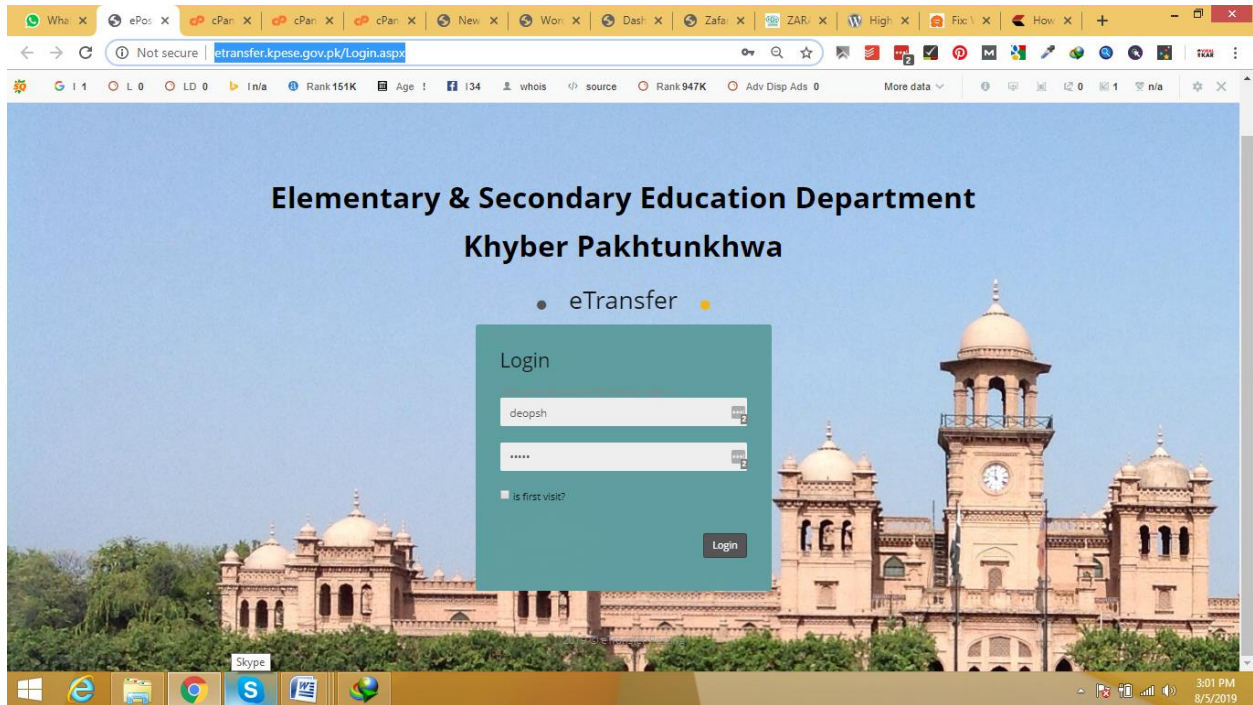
Wha ePos cPan cPan cPan New Wor Dash Zafa ZAR High Fix How

Not secure etransfer.kpese.gov.pk/Login.aspx

G 1 1 L 0 LD 0 l n/a Rank 151K Age ! 134 whois source Rank 947K Adv Disp Ads 0 More data 0 1 n/a

Elementary & Secondary Education Department

Khyber Pakhtunkhwa

eTransfer

Login

deopsh

•••••

is first visit?

Login

Skype

3:01 PM
8/5/2019